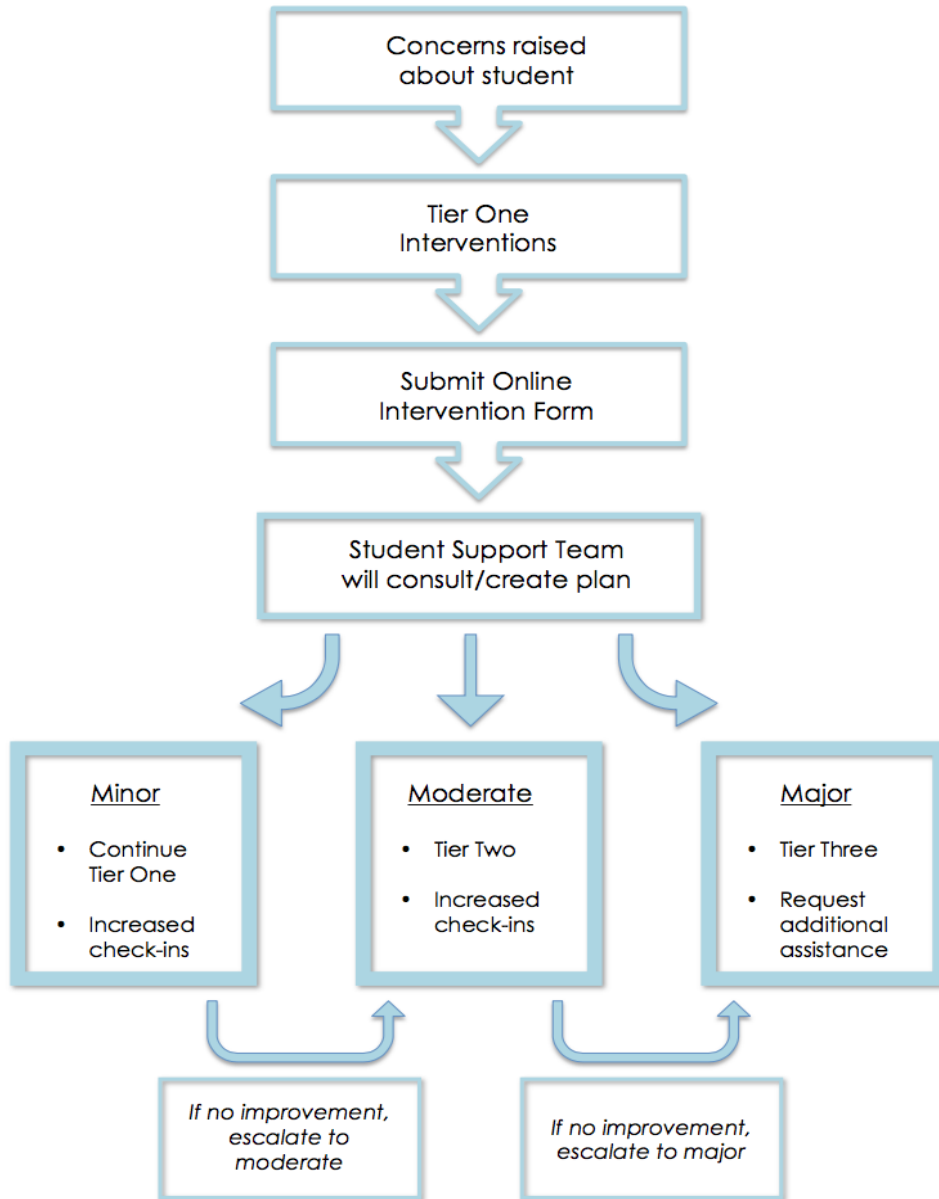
Concerns raised about student

Tier One Interventions

Submit Online Intervention Form

Student Support Team will consult/create plan

Minor

- Continue Tier One
- Increased check-ins

Moderate

- Tier Two
- Increased check-ins

Major

- Tier Three
- Request additional assistance

*If no improvement, escalate to moderate*

*If no improvement, escalate to major*